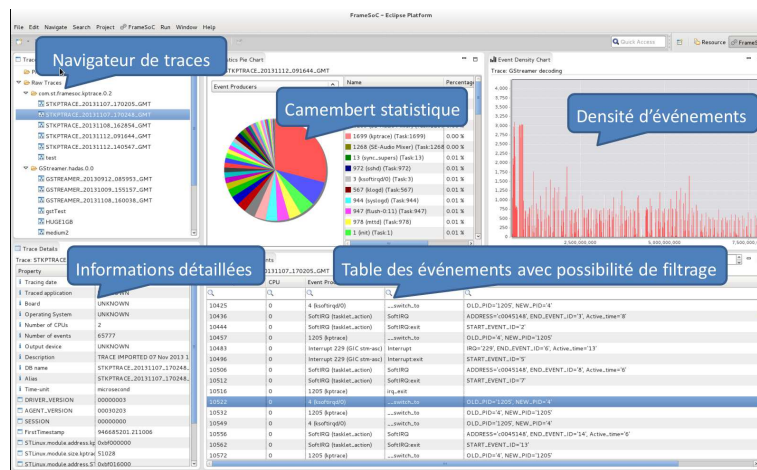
FrameSoC - Eclipse Platform

File Edit Navigate Search Project FrameSoC Run Window Help

Quick Access

Resource FrameS

Navigateur de traces

Raw Traces

com.st.framesoc.kptrace.0.0

STKPTRACE_20131107_170205_GMT

STKPTRACE_20131107_170248_GMT

STKPTRACE_20131108_162854_GMT

STKPTRACE_20131112_091644_GMT

STKPTRACE_20131112_140547_GMT

test

GStreamer.hadas.0.0

GSTREAMER_20130912_085953_GMT

GSTREAMER_20131009_155157_GMT

GSTREAMER_20131108_160038_GMT

gstTest

HUGE1GB

medium2

Statistics Pie Chart

STKPTRACE_20131112_091644_GMT

Event Producers

Name

Percentage

Camembert statistique

1699 (kptrace) (Task:1699) 0.00 %

1268 (SE-Audio Mixer) (Task:1268 0.01 %

13 (sync_supers) (Task:13) 0.01 %

972 (cchd) (Task:972) 0.01 %

3 (ksoftirqd/0) (Task:3) 0.01 %

567 (klogd) (Task:567) 0.01 %

944 (sysiogd) (Task:944) 0.01 %

947 (flush-0:11) (Task:947) 0.01 %

978 (mtrd) (Task:978) 0.01 %

1 (init) (Task:1) 0.01 %

Event Density Chart

Trace: GStreamer decoding

Densité d'événements

2,500,000,000

5,000,000,000

7,500,000,00

Trace Details

Trace: STKPTRACE_20131107_170248_GMT

Informations détaillées

Property

Tracing date

Traced application

Board UNKNOWN

Operating System UNKNOWN

Number of CPUs 2

Number of events 65777

Output device UNKNOWN

Description TRACE IMPORTED 07 Nov 2013 1

DB name STKPTRACE_20131107_170248_

Alias STKPTRACE_20131107_170248_

Time-unit microsecond

DRIVER_VERSION 00000003

AGENT_VERSION 00030203

SESSION 00000000

FirstTimestamp 946685201.211006

STLinux.module.address.kp 0xbf000000

STLinux.module.size.kptrac 51028

STLinux.module.address.ST 0xbf016000

Table des événements avec possibilité de filtrage

20131107_170248_GMT

CPU

Event Producer

| | | | | |
|---|---|---|---|---|
| 10425 | 0 | 4 (ksoftirqd/0) | __switch_to | OLD_PID='1205', NEW_PID='4' |
| 10436 | 0 | SoftIRQ (tasklet_action) | SoftIRQ | ADDRESS='c0045148', END_EVENT_ID='3', Active_time='8' |
| 10444 | 0 | SoftIRQ (tasklet_action) | SoftIRQ:exit | START_EVENT_ID='2' |
| 10457 | 0 | 1205 (kptrace) | __switch_to | OLD_PID='4', NEW_PID='1205' |
| 10483 | 0 | Interrupt 229 (GIC stm-asc) | Interrupt | IRQ='229', END_EVENT_ID='6', Active_time='13' |
| 10496 | 0 | Interrupt 229 (GIC stm-asc) | Interrupt:exit | START_EVENT_ID='5' |
| 10506 | 0 | SoftIRQ (tasklet_action) | SoftIRQ | ADDRESS='c0045148', END_EVENT_ID='8', Active_time='6' |
| 10512 | 0 | SoftIRQ (tasklet_action) | SoftIRQ:exit | START_EVENT_ID='7' |
| 10516 | 0 | 1205 (kptrace) | irq_exit | |
| 10522 | 0 | 4 (ksoftirqd/0) | __switch_to | OLD_PID='1205', NEW_PID='4' |
| 10532 | 0 | 1205 (kptrace) | __switch_to | OLD_PID='4', NEW_PID='1205' |
| 10549 | 0 | 4 (ksoftirqd/0) | __switch_to | OLD_PID='1205', NEW_PID='4' |
| 10556 | 0 | SoftIRQ (tasklet_action) | SoftIRQ | ADDRESS='c0045148', END_EVENT_ID='14', Active_time='6' |
| 10562 | 0 | SoftIRQ (tasklet_action) | SoftIRQ:exit | START_EVENT_ID='13' |
| 10572 | 0 | 1205 (kptrace) | __switch_to | OLD_PID='4', NEW_PID='1205' |